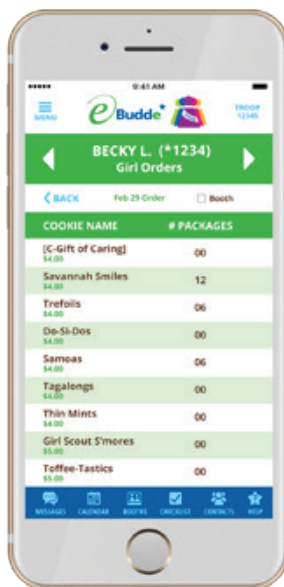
9:41 AM

MENU

eBudde

TROOP 12345

BECKY L. (*1234)
Girl Orders

< BACK Feb 29 Order Booth

| COOKIE NAME | # PACKAGES |
|---|---|
| [C-Gift of Caring] $4.00 | 00 |
| Savannah Smiles $4.00 | 12 |
| Trefoils $4.00 | 06 |
| Do-Si-Dos $4.00 | 06 |
| Samoas $4.00 | 06 |
| Tagalongs $4.00 | 00 |
| Thin Mints $4.00 | 00 |
| Girl Scout S'mores $5.00 | 00 |
| Toffee-Tastics $5.00 | 00 |

MESSAGES CALENDAR BOOTHS CHECKLIST CONTACTS HELP